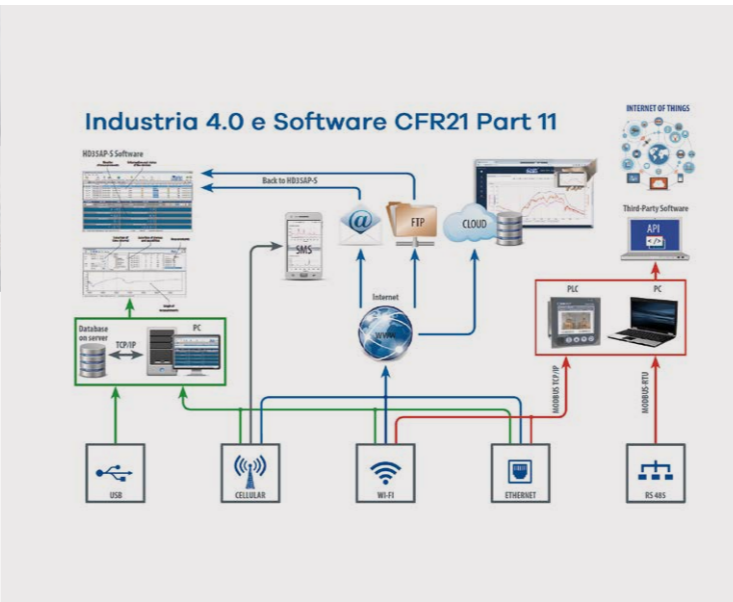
Industria 4.0 e Software CFR21 Part 11

HD35AP-S Software

Back to HD35AP-S

SMS

FTP

CLOUD

INTERNET OF THINGS

Third-Party Software

API

Internet

Database on server

TCP/IP

PC

PLC

PC

MODBUS TCP/IP

MODBUS-RTU

USB

CELLULAR

WI-FI

ETHERNET

RS 485